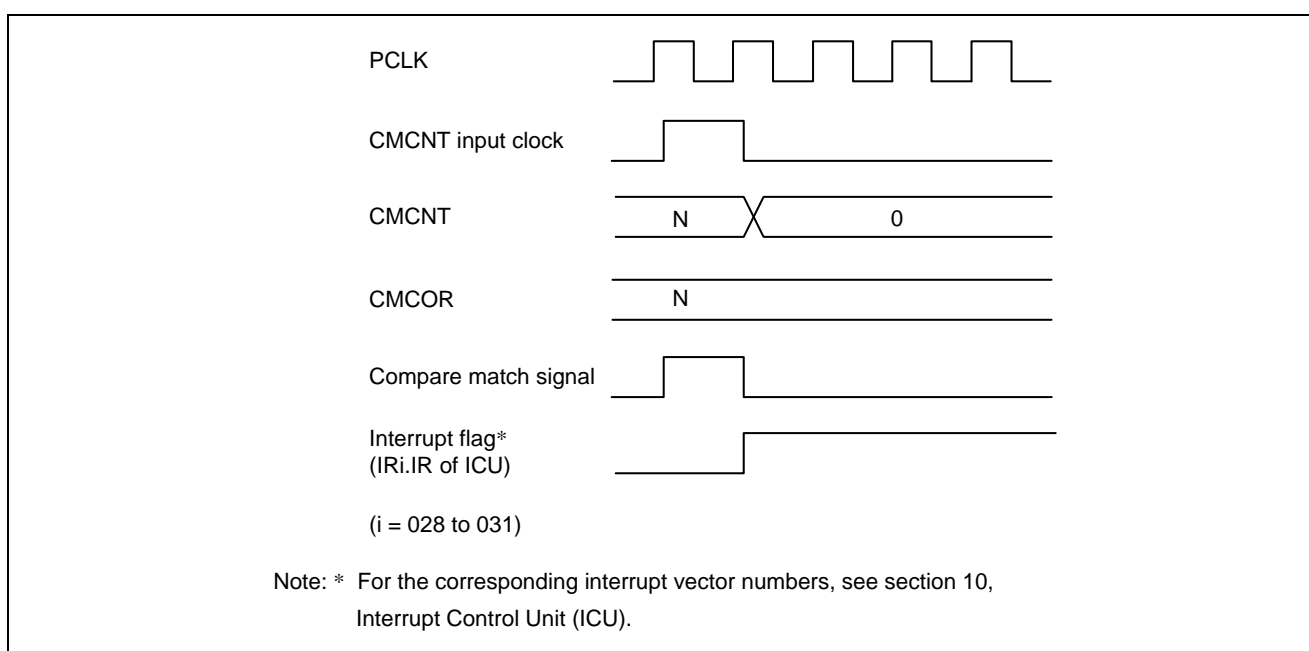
PCLK

CMCNT input clock

CMCNT
N
0

CMCOR
N

Compare match signal

Interrupt flag*
(IRi.IR of ICU)

(i = 028 to 031)

Note: * For the corresponding interrupt vector numbers, see section 10, Interrupt Control Unit (ICU).